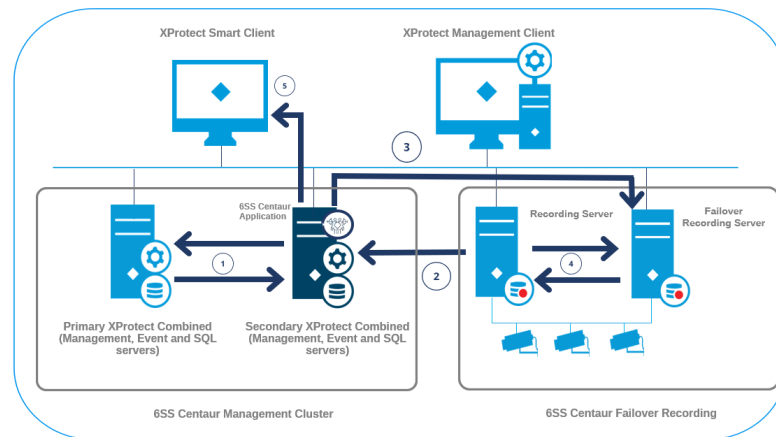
XProtect Smart Client

XProtect Management Client

5

3

6SS Centaur Application

Recording Server

Failover Recording Server

1

2

4

Primary XProtect Combined (Management, Event and SQL servers)

Secondary XProtect Combined (Management, Event and SQL servers)

6SS Centaur Management Cluster

6SS Centaur Failover Recording